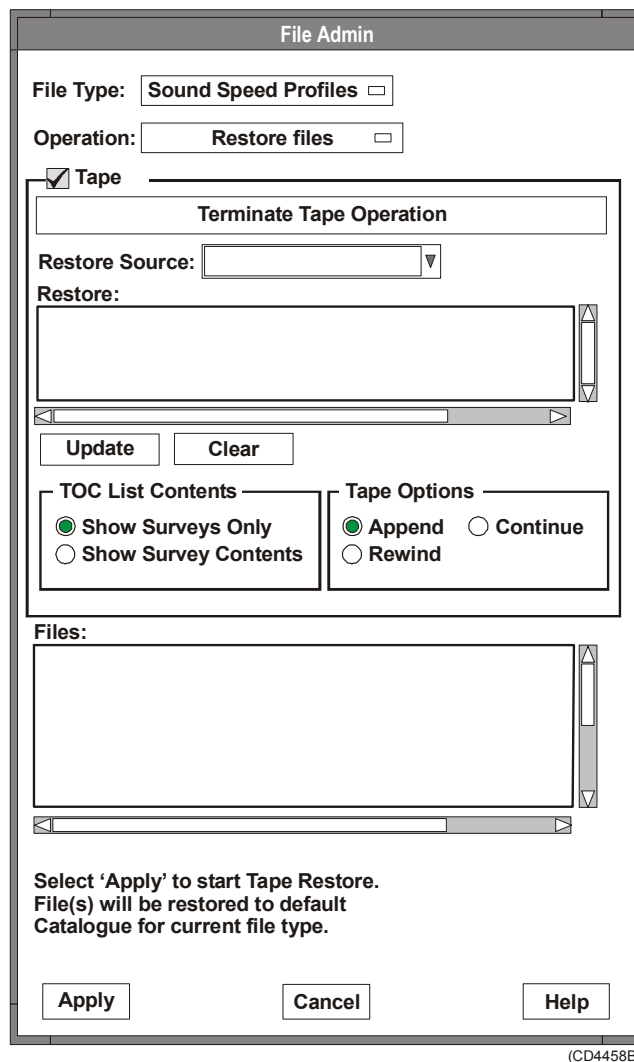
File Admin

File Type: Sound Speed Profiles

Operation: Restore files

Tape

Terminate Tape Operation

Restore Source:

Restore:

Update Clear

TOC List Contents

Show Surveys Only

Show Survey Contents

Tape Options

Append Continue

Rewind

Files:

Select 'Apply' to start Tape Restore. File(s) will be restored to default Catalogue for current file type.

Apply Cancel Help

(CD4458E